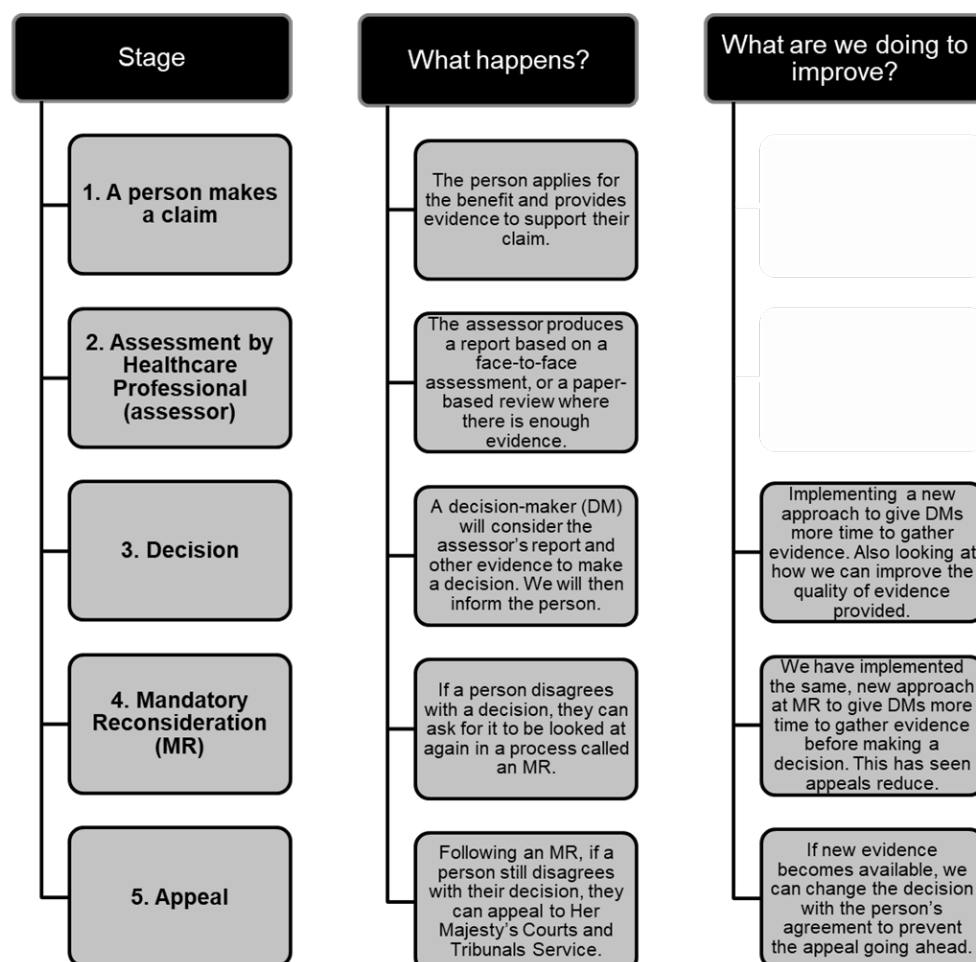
Stage

1. A person makes a claim

2. Assessment by Healthcare Professional (assessor)

3. Decision

4. Mandatory Reconsideration (MR)

5. Appeal

What happens?

The person applies for the benefit and provides evidence to support their claim.

The assessor produces a report based on a face-to-face assessment, or a paper-based review where there is enough evidence.

A decision-maker (DM) will consider the assessor's report and other evidence to make a decision. We will then inform the person.

If a person disagrees with a decision, they can ask for it to be looked at again in a process called an MR.

Following an MR, if a person still disagrees with their decision, they can appeal to Her Majesty's Courts and Tribunals Service.

What are we doing to improve?

Implementing a new approach to give DMs more time to gather evidence. Also looking at how we can improve the quality of evidence provided.

We have implemented the same, new approach at MR to give DMs more time to gather evidence before making a decision. This has seen appeals reduce.

If new evidence becomes available, we can change the decision with the person's agreement to prevent the appeal going ahead.